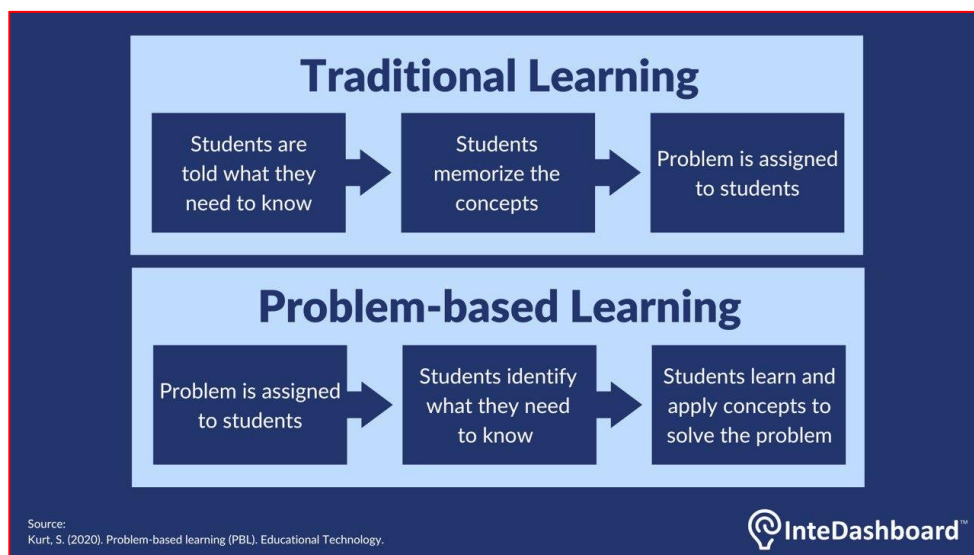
Traditional Learning

Students are told what they need to know

Students memorize the concepts

Problem is assigned to students

Problem-based Learning

Problem is assigned to students

Students identify what they need to know

Students learn and apply concepts to solve the problem

Source:
Kurt, S. (2020). Problem-based learning (PBL). Educational Technology.

InteDashboard™